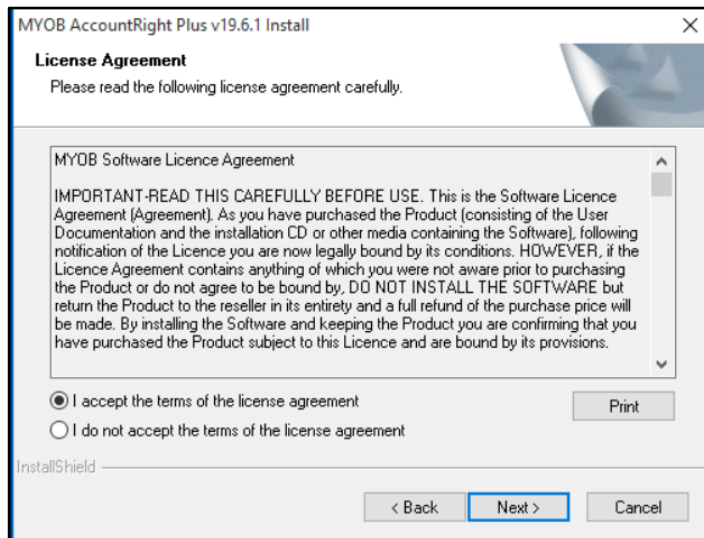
MYOB AccountRight Plus v19.6.1 Install

×

License Agreement

Please read the following license agreement carefully.

MYOB Software Licence Agreement

IMPORTANT-READ THIS CAREFULLY BEFORE USE. This is the Software Licence Agreement (Agreement). As you have purchased the Product (consisting of the User Documentation and the installation CD or other media containing the Software), following notification of the Licence you are now legally bound by its conditions. HOWEVER, if the Licence Agreement contains anything of which you were not aware prior to purchasing the Product or do not agree to be bound by, DO NOT INSTALL THE SOFTWARE but return the Product to the reseller in its entirety and a full refund of the purchase price will be made. By installing the Software and keeping the Product you are confirming that you have purchased the Product subject to this Licence and are bound by its provisions.

I accept the terms of the license agreement

Print

I do not accept the terms of the license agreement

InstallShield

< Back

Next >

Cancel